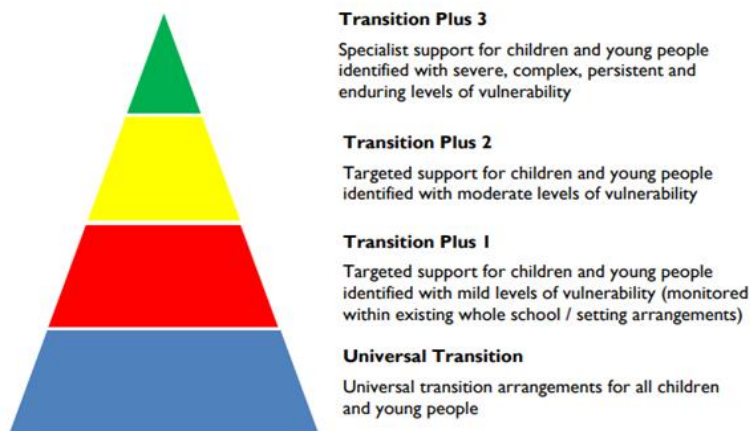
**Transition Plus 3**

Specialist support for children and young people identified with severe, complex, persistent and enduring levels of vulnerability

**Transition Plus 2**

Targeted support for children and young people identified with moderate levels of vulnerability

**Transition Plus 1**

Targeted support for children and young people identified with mild levels of vulnerability (monitored within existing whole school / setting arrangements)

**Universal Transition**

Universal transition arrangements for all children and young people